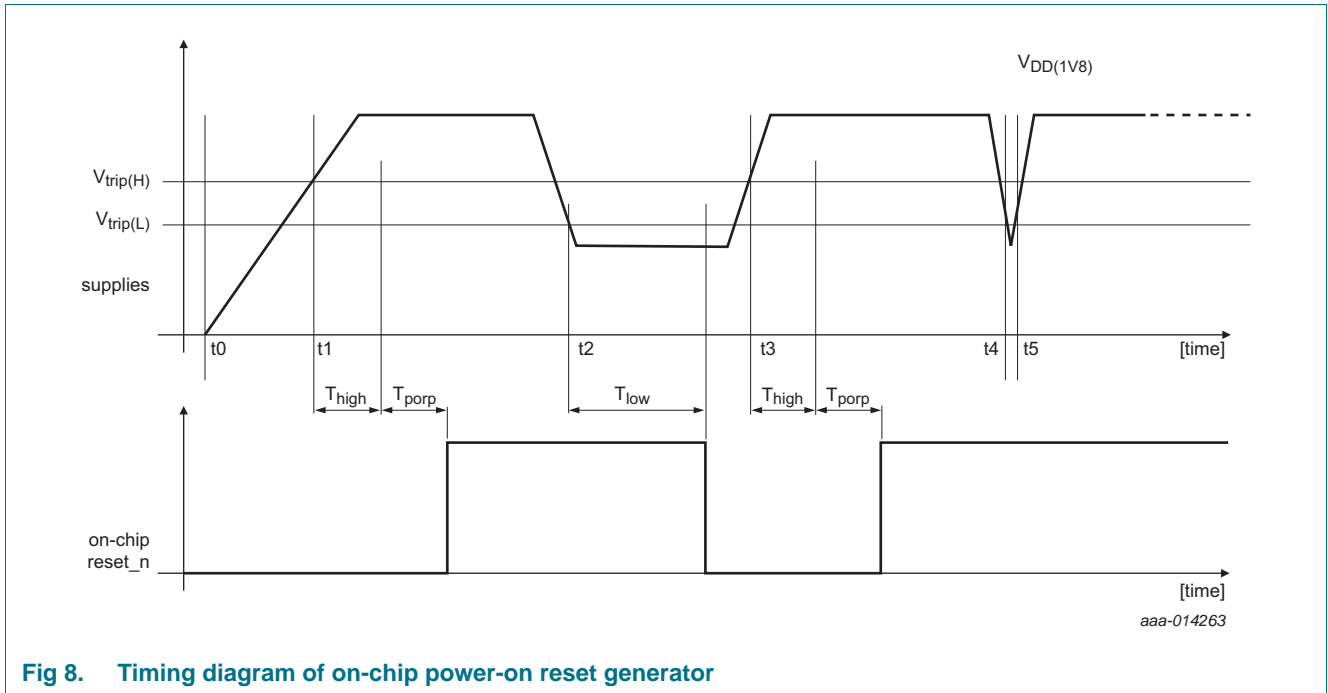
$V_{DD(1V8)}$

$V_{trip(H)}$

$V_{trip(L)}$

supplies

t0 t1 t2 t3 t4 t5 [time]

$T_{high}$ $T_{porp}$ $T_{low}$ $T_{high}$ $T_{porp}$

on-chip reset_n

[time]

aaa-014263

Fig 8. Timing diagram of on-chip power-on reset generator